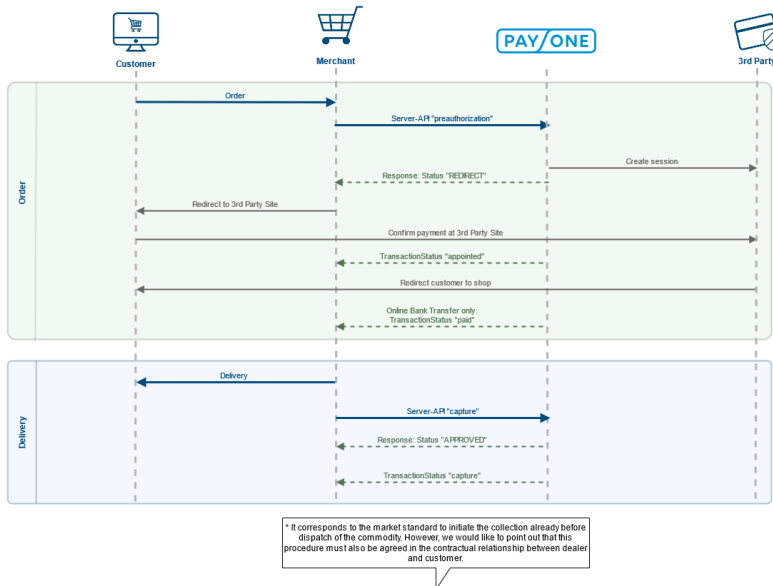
Customer

Merchant

PAY ONE

3rd Party

Order

Order

Server-API "preauthorization"

Create session

Response: Status "REDIRECT"

Redirect to 3rd Party Site

Confirm payment at 3rd Party Site

TransactionStatus "appointed"

Redirect customer to shop

Online Bank Transfer only: TransactionStatus "paid"

Delivery

Delivery

Server-API "capture"

Response: Status "APPROVED"

TransactionStatus "capture"

* It corresponds to the market standard to initiate the collection already before dispatch of the commodity. However, we would like to point out that this procedure must also be agreed in the contractual relationship between dealer and customer.